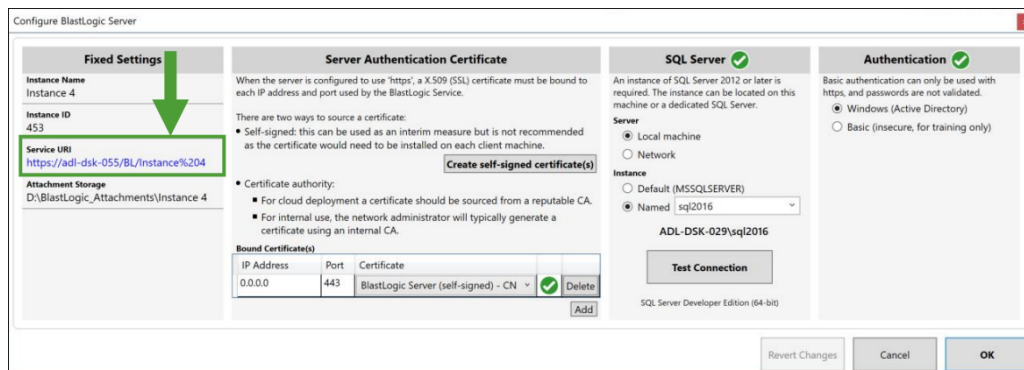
Configure BlastLogic Server

Fixed Settings

Instance Name
Instance 4

Instance ID
453

Service URI
https://adl-dsk-055/BL/Instance%204

Attachment Storage
D:\BlastLogic_Attachments\Instance 4

Server Authentication Certificate

When the server is configured to use 'https', a X.509 (SSL) certificate must be bound to each IP address and port used by the BlastLogic Service.

There are two ways to source a certificate:
• Self-signed: this can be used as an interim measure but is not recommended as the certificate would need to be installed on each client machine.

Create self-signed certificate(s)

• Certificate authority:
■ For cloud deployment a certificate should be sourced from a reputable CA.
■ For internal use, the network administrator will typically generate a certificate using an internal CA.

Bound Certificate(s)

| IP Address | Port | Certificate | | |
|---|---|---|---|---|
| 0.0.0.0 | 443 | BlastLogic Server (self-signed) - CN | | Delete |

Add

SQL Server

An instance of SQL Server 2012 or later is required. The instance can be located on this machine or a dedicated SQL Server.

Server
Local machine
Network

Instance
Default (MSSQLSERVER)
Named sql2016

ADL-DSK-029\sql2016

Test Connection

SQL Server Developer Edition (64-bit)

Authentication

Basic authentication can only be used with https, and passwords are not validated.
Windows (Active Directory)
Basic (insecure, for training only)

Revert Changes
Cancel
OK